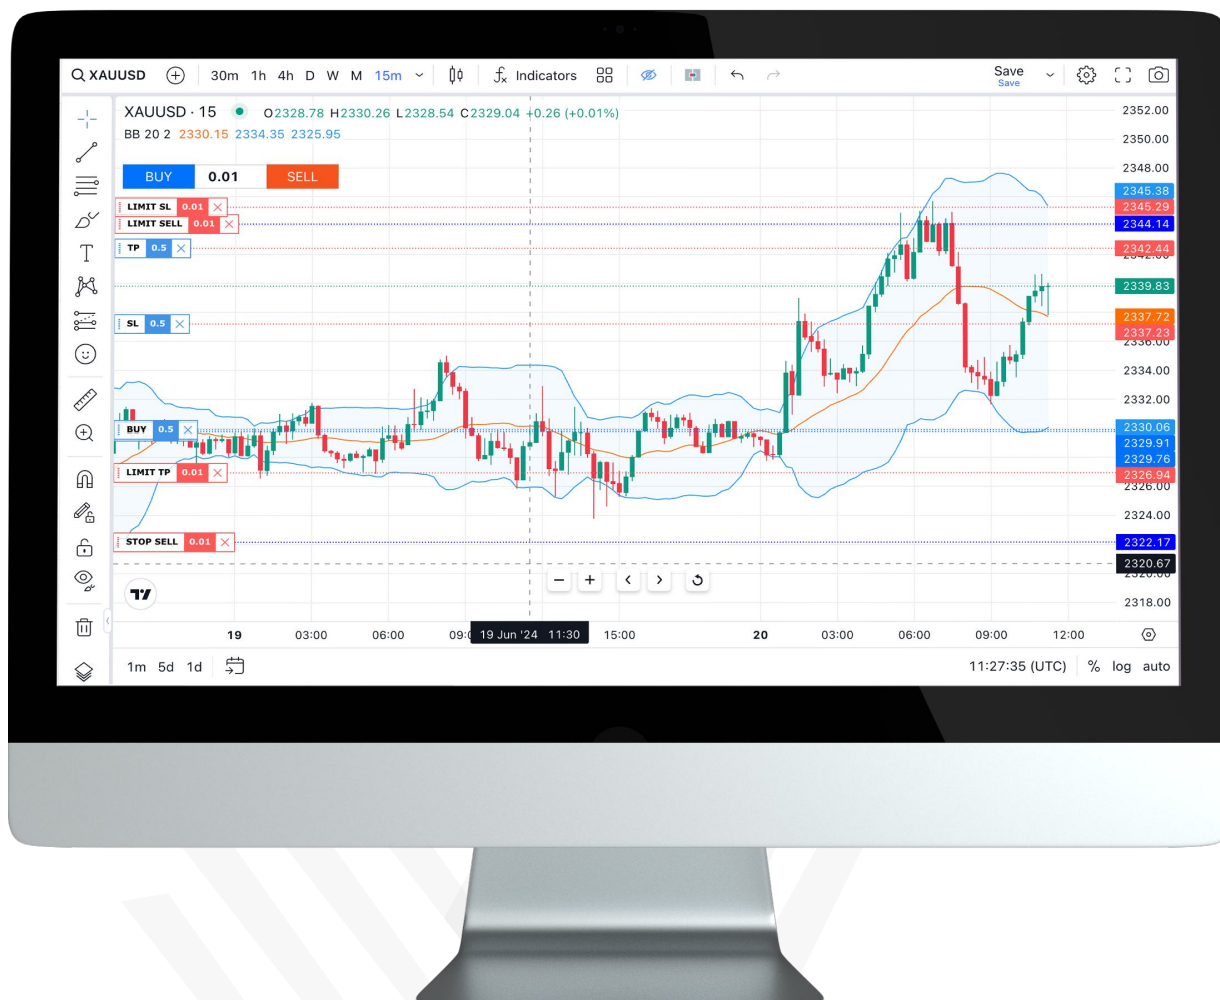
XAUUSD 30m 1h 4h D W M 15m Indicators Save Save

XAUUSD · 15 O2328.78 H2330.26 L2328.54 C2329.04 +0.26 (+0.01%)
BB 20 2 2330.15 2334.35 2325.95

BUY 0.01 SELL

LIMIT SL 0.01
LIMIT SELL 0.01
TP 0.5
SL 0.5
BUY 0.5
LIMIT TP 0.01
STOP SELL 0.01

2352.00
2350.00
2348.00
2345.38
2345.29
2344.14
2342.44
2339.83
2337.72
2337.23
2334.00
2332.00
2330.06
2329.91
2329.76
2326.94
2324.00
2322.17
2320.67
2318.00

19 03:00 06:00 09:0 19 Jun '24 11:30 15:00 20 03:00 06:00 09:00 12:00

1m 5d 1d 11:27:35 (UTC) % log auto